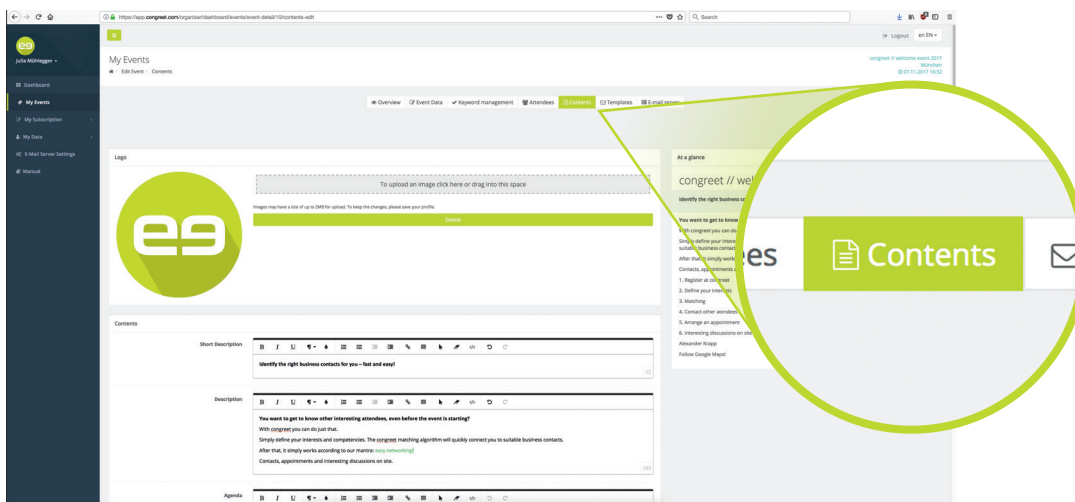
https://app.congreet.com/organizer/dashboard/events/event-detail/10/contents-edit
Search

Logout en EN

Julia Mühlegger
Dashboard
My Events
My Subscription
My Data
E-Mail Server Settings
Manual

My Events
Edit Event / Contents

congreet // welcome event 2017
München
07.11.2017 16:32

Overview Event Data Keyword management Attendees Contents Templates E-Mail server

Logo
To upload an image click here or drag into this space
Images may have a size of up to 2MB for upload. To keep the changes, please save your profile.
Delete

Contents
Short Description
Identify the right business contacts for you – fast and easy!

Description
You want to get to know other interesting attendees, even before the event is starting?
With congreet you can do just that.
Simply define your interests and competencies. The congreet matching algorithm will quickly connect you to suitable business contacts.
After that, it simply works according to our mantra: easy networking!
Contacts, appointments and interesting discussions on site.

Agenda

At a glance
congreet // wel
Identify the right business co
You want to get to know
With congreet you can do
Simply define your interest suitable business contact
After that, it simply work
Contacts, appointments a
1. Register at congreet
2. Define your interests
3. Matching
4. Contact other attendee
5. Arrange an appointment
6. Interesting discussions on site
Alexander Krapp
Follow Google Maps!

es Contents